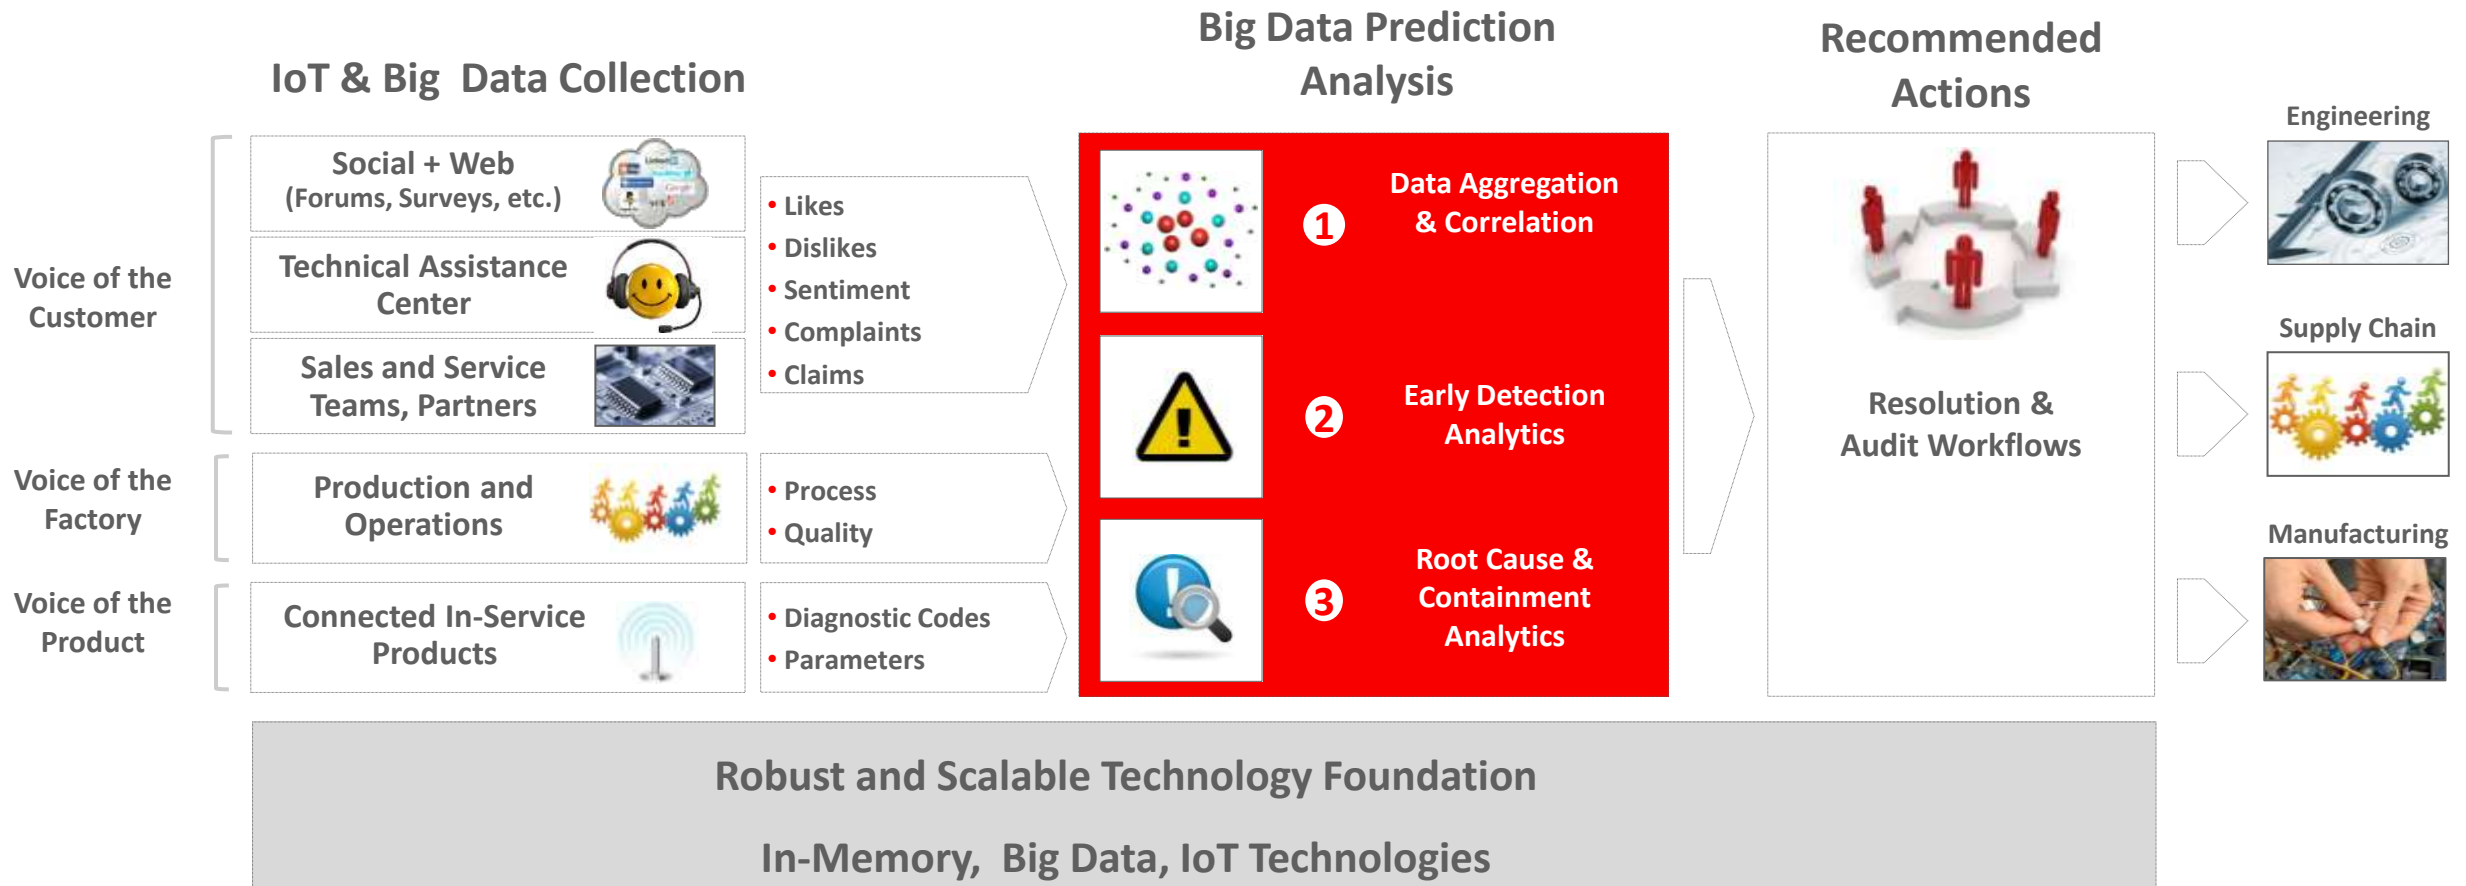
IoT & Big Data Collection

Big Data Prediction Analysis

Recommended Actions

Voice of the Customer

Social + Web (Forums, Surveys, etc.)

Technical Assistance Center

Sales and Service Teams, Partners

• Likes
• Dislikes
• Sentiment
• Complaints
• Claims

Voice of the Factory

Production and Operations

• Process
• Quality

Voice of the Product

Connected In-Service Products

• Diagnostic Codes
• Parameters

1 Data Aggregation & Correlation

2 Early Detection Analytics

3 Root Cause & Containment Analytics

Resolution & Audit Workflows

Engineering

Supply Chain

Manufacturing

Robust and Scalable Technology Foundation

In-Memory, Big Data, IoT Technologies